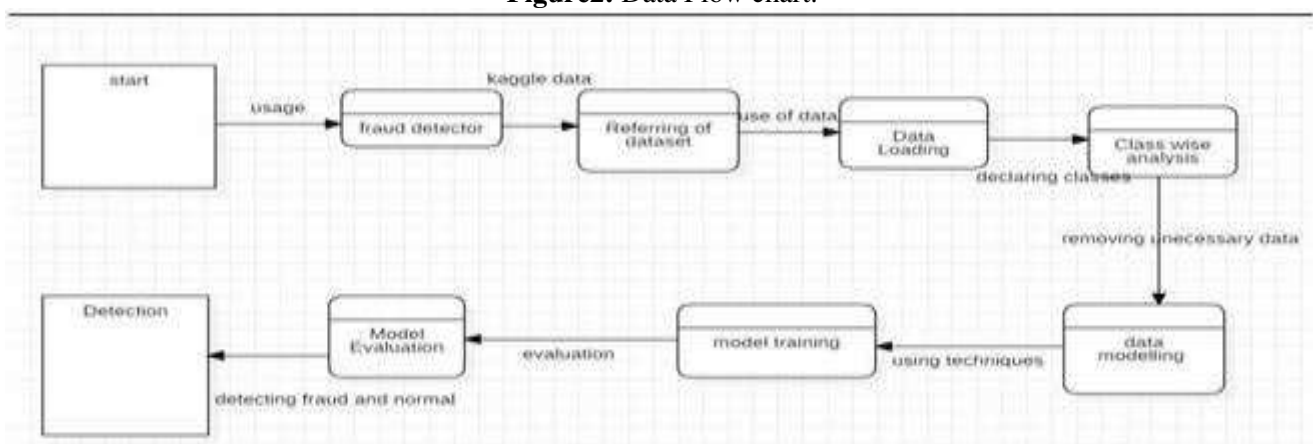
Figure2: Data Flow chart.

start

usage

fraud detector

kaggle data

Referring of dataset

use of data

Data Loading

Class wise analysis

declaring classes

removing unecessary data

data modelling

using techniques

model training

evaluation

Model Evaluation

Detection

detecting fraud and normal